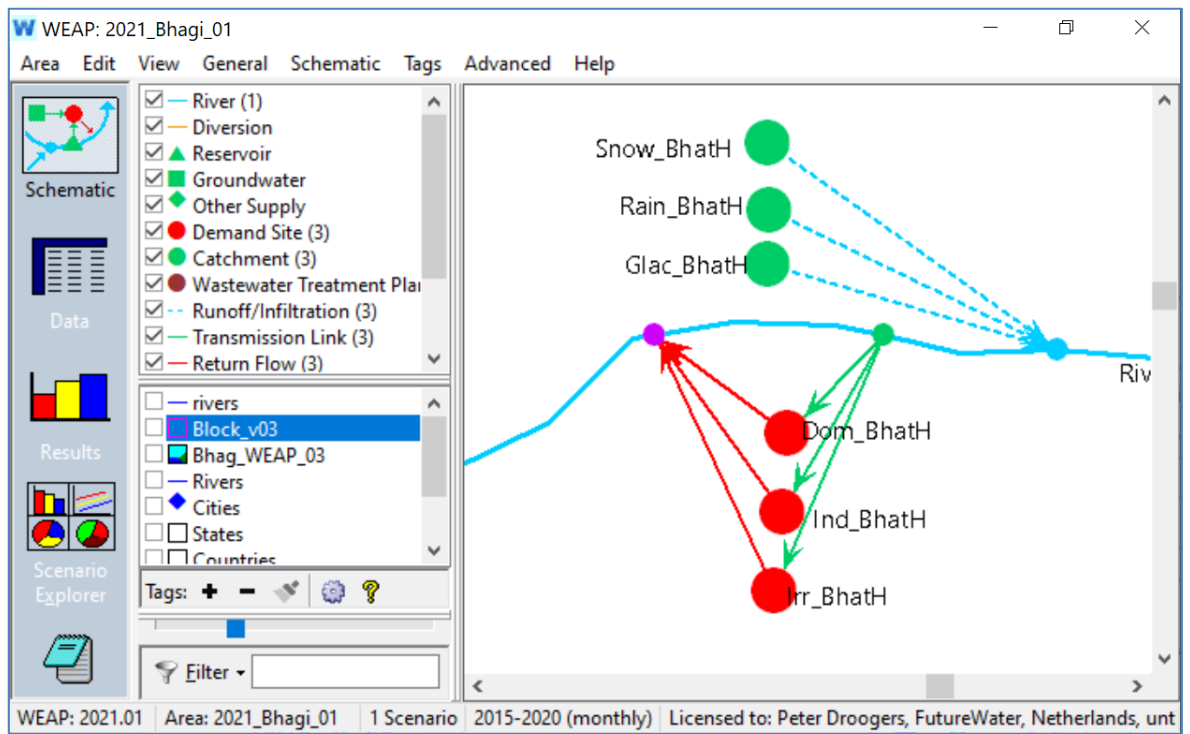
WEAP: 2021_Bhagi_01

Area Edit View General Schematic Tags Advanced Help

Schematic

Data

Results

Scenario Explorer

River (1)
Diversion
Reservoir
Groundwater
Other Supply
Demand Site (3)
Catchment (3)
Wastewater Treatment Plar
Runoff/Infiltration (3)
Transmission Link (3)
Return Flow (3)

rivers
Block_v03
Bhag_WEAP_03
Rivers
Cities
States
Countries

Tags:

Filter

Snow_BhatH
Rain_BhatH
Glac_BhatH
Riv
Dom_BhatH
Ind_BhatH
Irr_BhatH

WEAP: 2021.01 | Area: 2021_Bhagi_01 | 1 Scenario | 2015-2020 (monthly) | Licensed to: Peter Droogers, FutureWater, Netherlands, unt